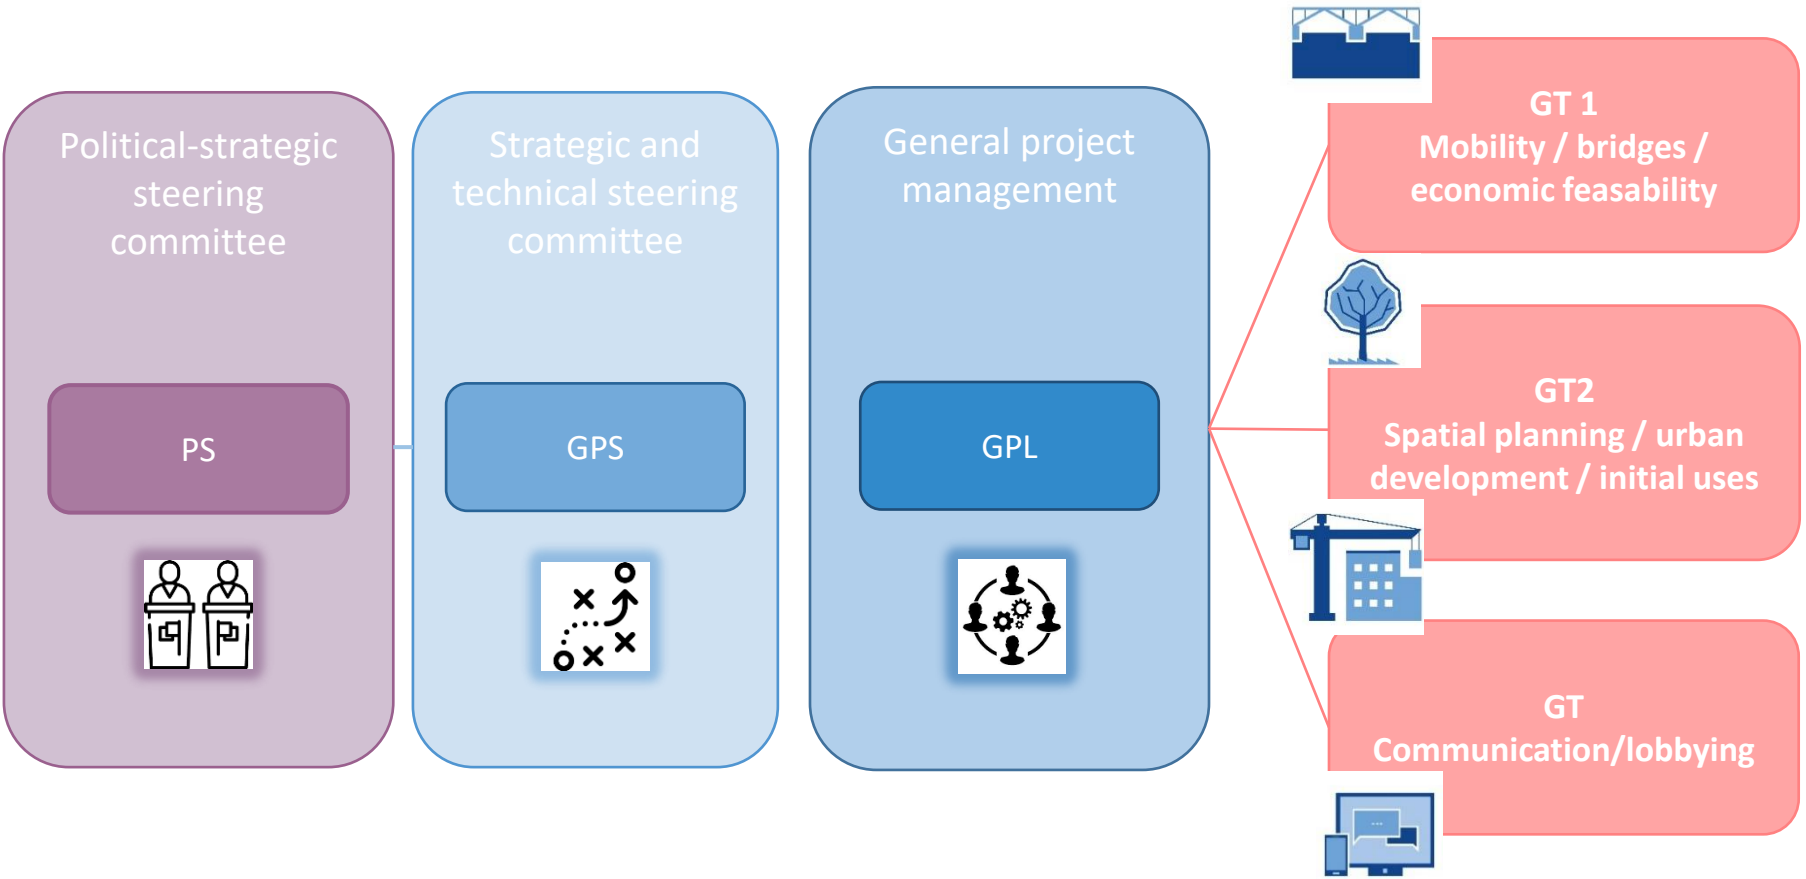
Political-strategic steering committee

PS

Strategic and technical steering committee

GPS

General project management

GPL

GT 1
Mobility / bridges / economic feasability

GT2
Spatial planning / urban development / initial uses

GT
Communication/lobbying